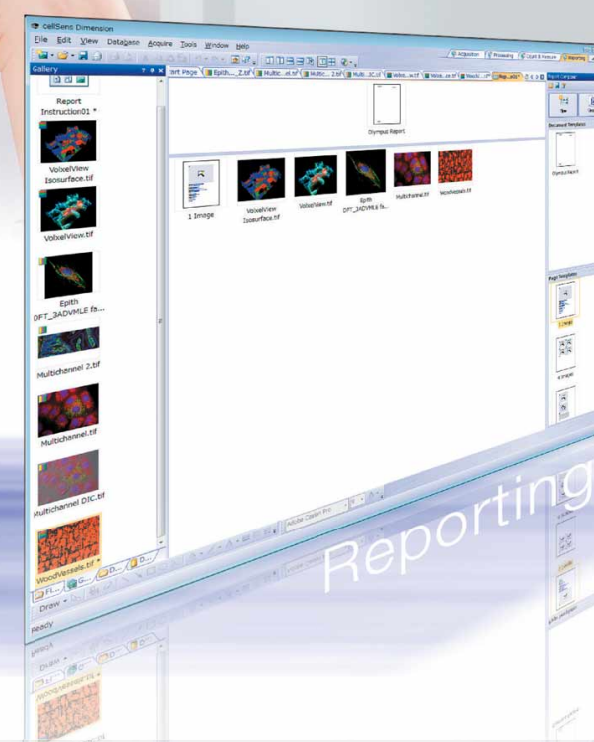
cellSens Dimension

File Edit View Database Acquire Tools Window Help

Gallery

Report Instruction01 *

VoxelView Isosurface.tif

VoxelView.tif

Epith DFT_3ADVMLE fa...

Multichannel 2.tif

Multichannel.tif

Multichannel DIC.tif

WoodVessels.tif

Draw

Ready

Olympus Report

1 Image

VoxelView Isosurface.tif

VoxelView.tif

Epith DFT_3ADVMLE fa...

Multichannel.tif

WoodVessels.tif

Acquisition

Processing

Count & Measure

Reporting

Report Composer

Document Templates

Olympus Report

Page Templates

1 Image

Adobe Caslon Pro

Reporting